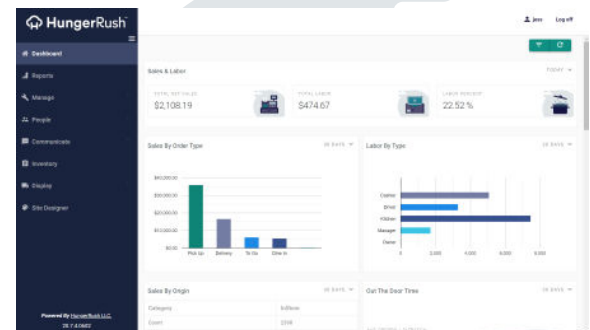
HungerRush

Jess Log off

Dashboard

Reports

Manage

People

Communicate

Inventory

Display

Site Designer

Powered By HungerRush LLC

Sales & Labor

TODAY

TOTAL NET SALES
$2,108.19

TOTAL LABOR
$474.67

LABOR PERCENT
22.52 %

Sales By Order Type

30 DAYS

$40,000.00
$30,000.00
$20,000.00
$10,000.00
$0.00

Pick Up Delivery To Go Dine In

Labor By Type

30 DAYS

Cashier
Driver
Kitchen
Manager
Owner

0 2,000 4,000 6,000 8,000

Sales By Origin

30 DAYS

Category
Event

Out The Door Time

30 DAYS